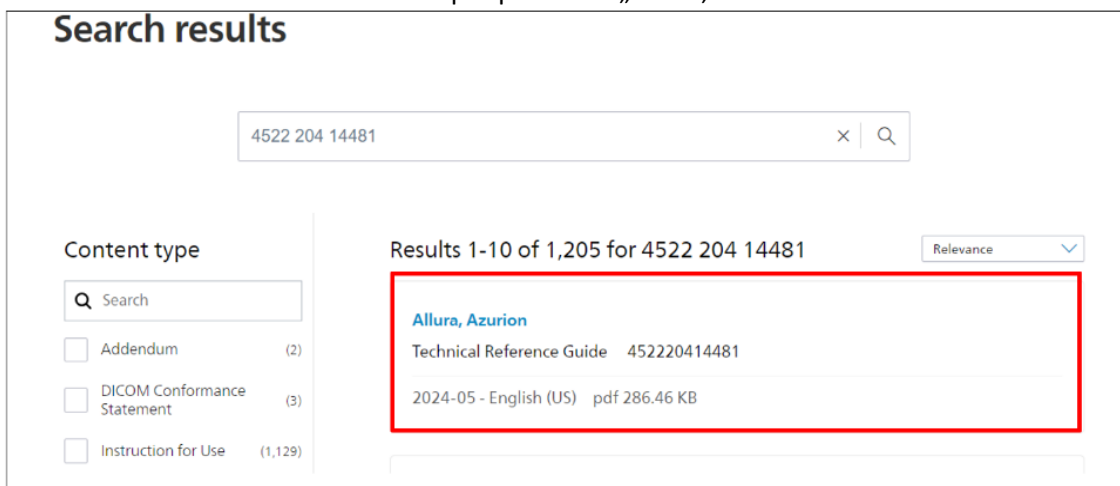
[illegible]

Search results

4522 204 14481

Content type

Search

Addendum (2)

DICOM Conformance Statement (3)

Instruction for Use (1,129)

Results 1-10 of 1,205 for 4522 204 14481

Relevance

Allura, Azurion

Technical Reference Guide 452220414481

2024-05 - English (US) pdf 286.46 KB